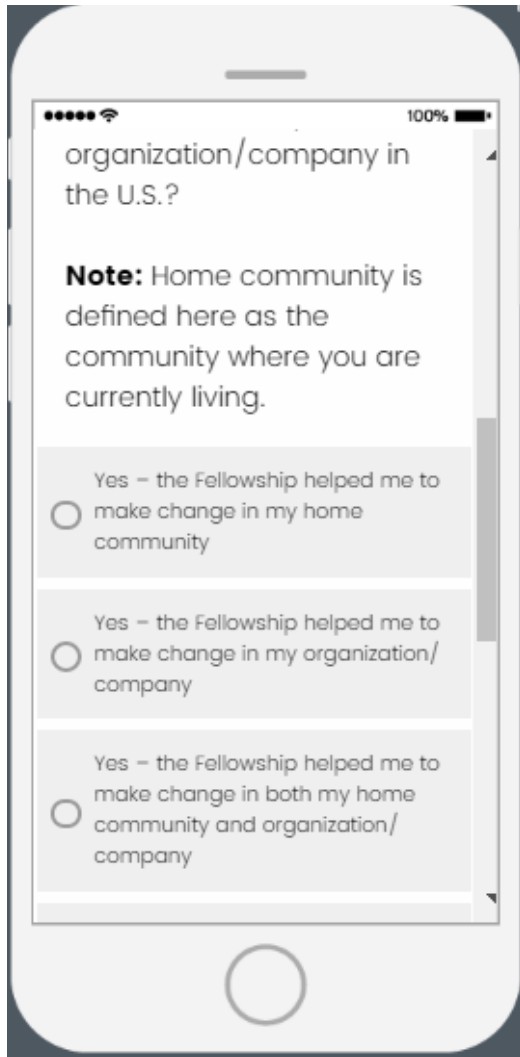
100%

organization/company in the U.S.?

**Note:** Home community is defined here as the community where you are currently living.

Yes – the Fellowship helped me to make change in my home community

Yes – the Fellowship helped me to make change in my organization/ company

Yes – the Fellowship helped me to make change in both my home community and organization/ company